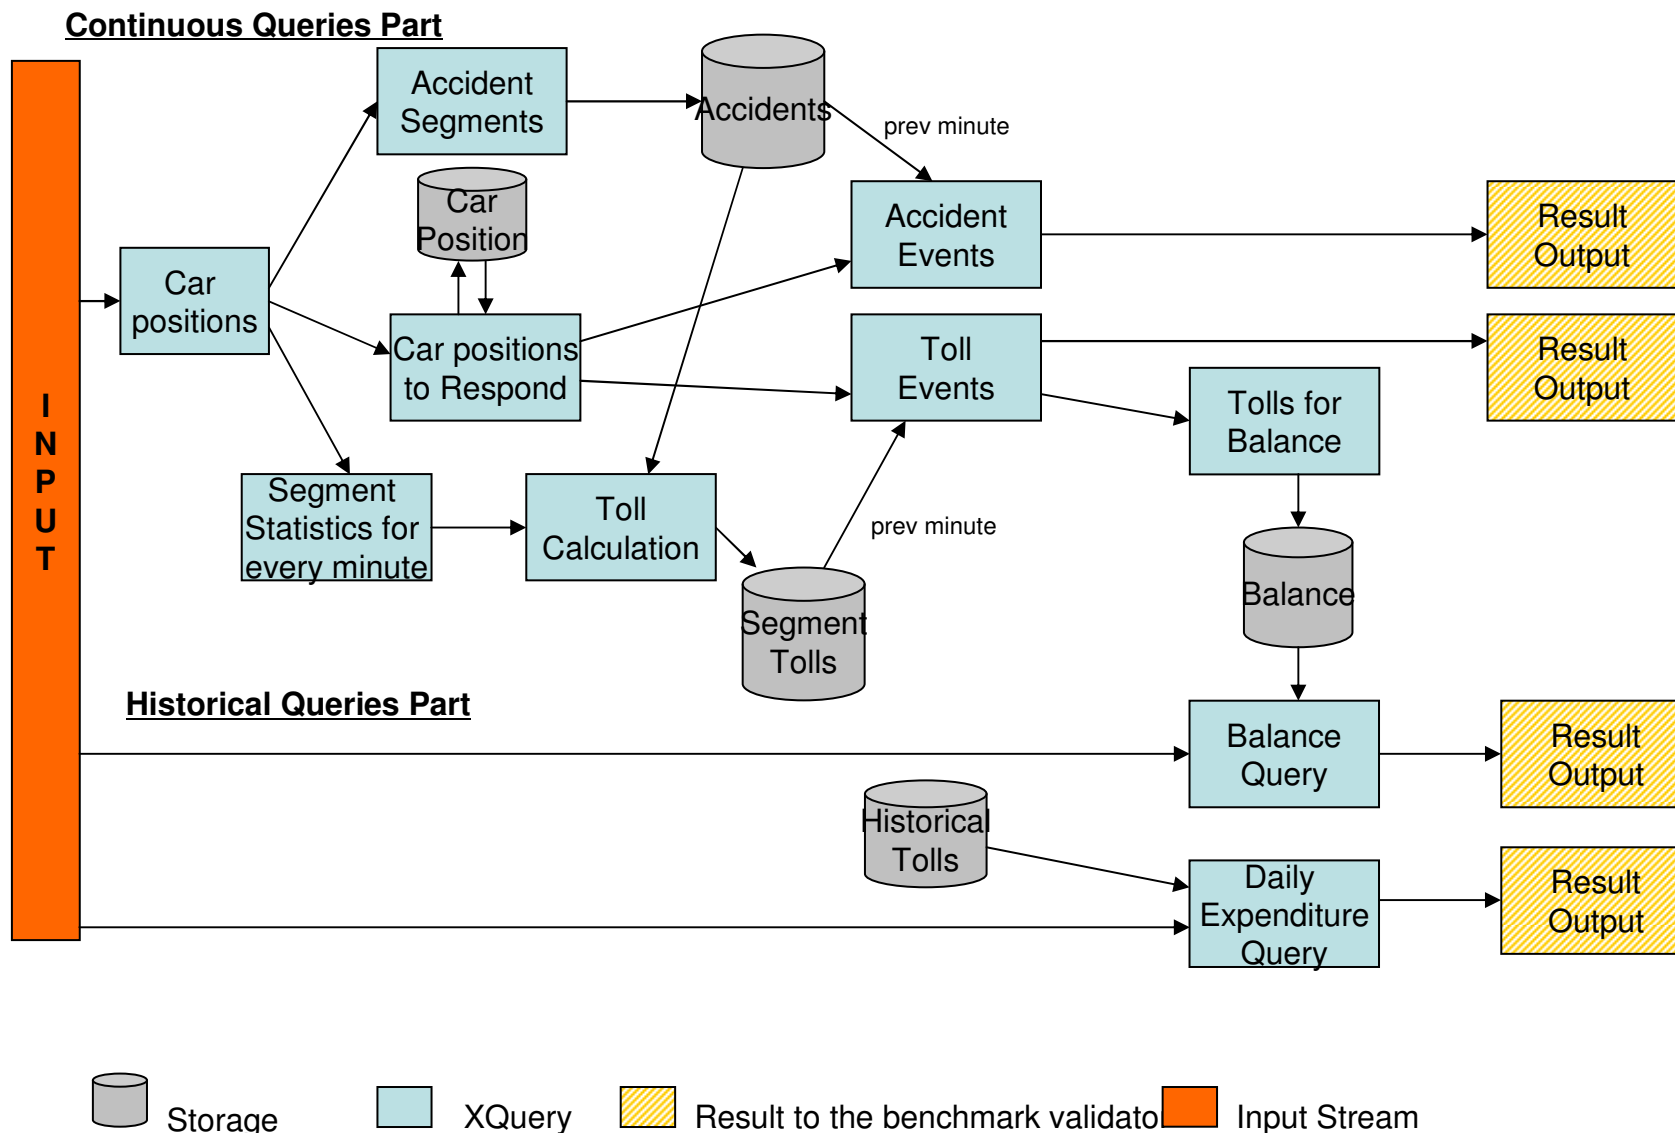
Continuous Queries Part

INPUT

Accident Segments

Accidents

prev minute

Car Position

Accident Events

Result Output

Car positions

Car positions to Respond

Toll Events

Result Output

Tolls for Balance

Segment Statistics for every minute

Toll Calculation

prev minute

Balance

Segment Tolls

Historical Queries Part

Balance Query

Result Output

Historical Tolls

Daily Expenditure Query

Result Output

Storage

XQuery

Result to the benchmark validato

Input Stream